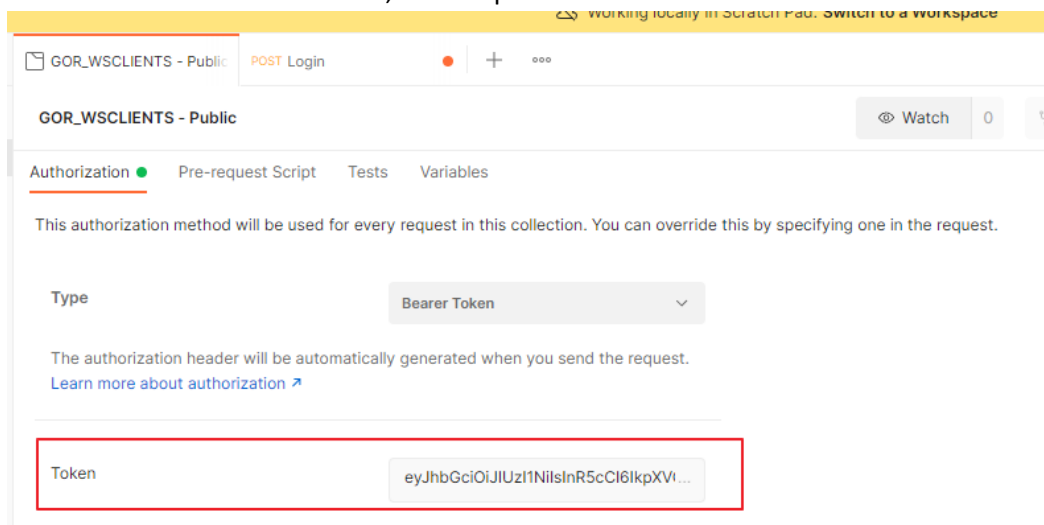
Working locally in Scratch Pad. Switch to a Workspace

GOR_WSCLIENTS - Public POST Login + ooo

GOR_WSCLIENTS - Public

Watch 0

Authorization Pre-request Script Tests Variables

This authorization method will be used for every request in this collection. You can override this by specifying one in the request.

Type

Bearer Token

The authorization header will be automatically generated when you send the request.
Learn more about authorization ↗

Token

eyJhbGciOiJIUzI1NiIsInR5cCI6IkpXV...